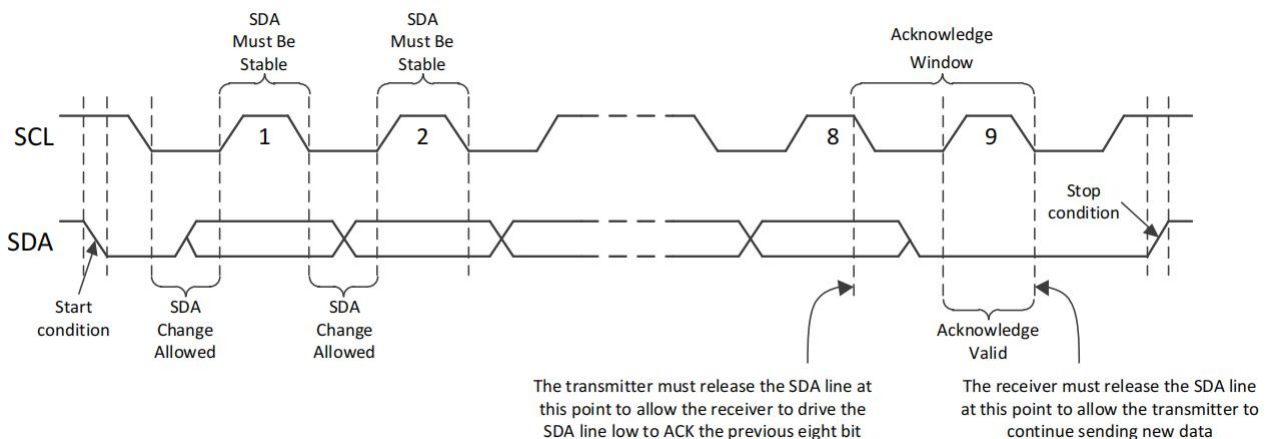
SDA Must Be Stable

SDA Must Be Stable

Acknowledge Window

SCL

1

2

8

9

SDA

Stop condition

Start condition

SDA Change Allowed

SDA Change Allowed

Acknowledge Valid

The transmitter must release the SDA line at this point to allow the receiver to drive the SDA line low to ACK the previous eight bit

The receiver must release the SDA line at this point to allow the transmitter to continue sending new data